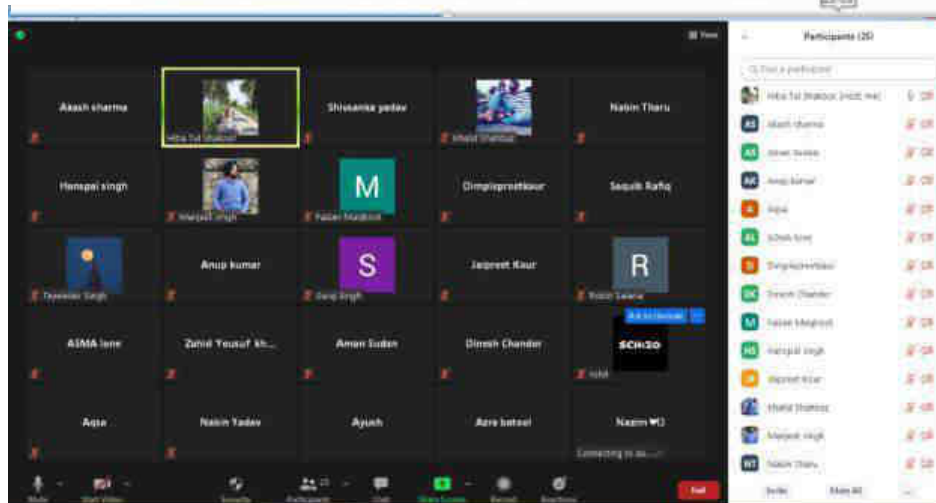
View

Participants (25)

Find a participant

Hiba Tul Shakoor (Host, me)
Akash sharma
Aman Sudan
Anup kumar
Aqsa
ASMA lone
Dimplepreetkaur
Dinesh Chander
Faizan Maqbool
Harnpal singh
Jaipreet Kaur
Khalid Shamsaz
Manjeet singh
Nabin Tharu

Akash sharma
Hiba Tul Shakoor
Shivanika yadav
Khalid Shamsaz
Nabin Tharu
Harnpal singh
Manjeet singh
M
Faizan Maqbool
Dimplepreetkaur
Saquib Rafiq
Tajeender Singh
Anup kumar
S
Saraj Singh
Jaipreet Kaur
R
Rohit Saxena
ASMA lone
Zahid Yousuf kh...
Aman Sudan
Dinesh Chander
Ask to Unmute
SCHIZO
rohit
Aqsa
Nabin Yadav
Ayush
Azra batool
Nazim
Connecting to au...

Mute
Start Video
Security
Participants
Chat
Share Screen
Record
Reactions
End

Invite
Mute All